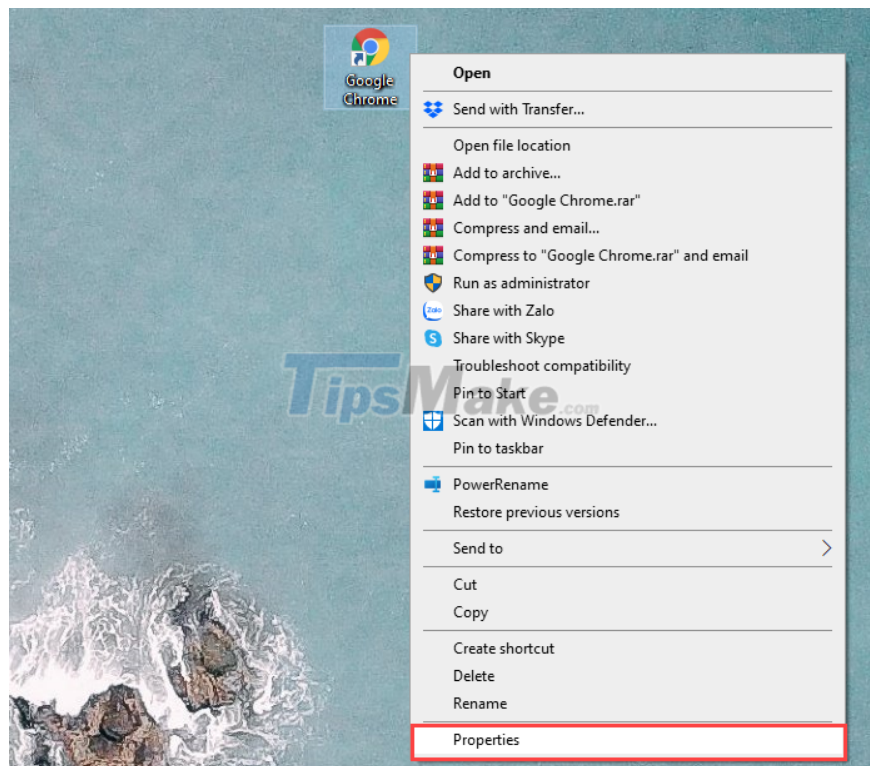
Google Chrome

Open

Send with Transfer...

Open file location
Add to archive...
Add to "Google Chrome.rar"
Compress and email...
Compress to "Google Chrome.rar" and email
Run as administrator
Share with Zalo
Share with Skype
Troubleshoot compatibility
Pin to Start
Scan with Windows Defender...
Pin to taskbar

TipsMake.com

PowerRename
Restore previous versions

Send to

Cut
Copy

Create shortcut
Delete
Rename

Properties